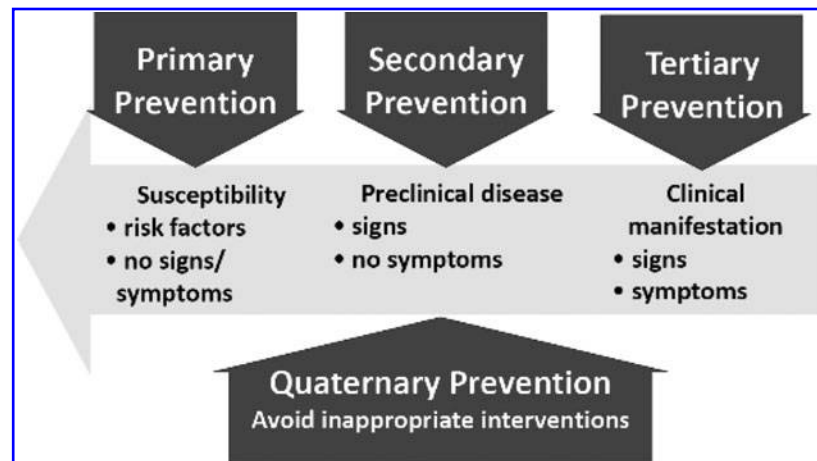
Primary Prevention

Secondary Prevention

Tertiary Prevention

Susceptibility
• risk factors
• no signs/ symptoms

Preclinical disease
• signs
• no symptoms

Clinical manifestation
• signs
• symptoms

Quaternary Prevention
Avoid inappropriate interventions